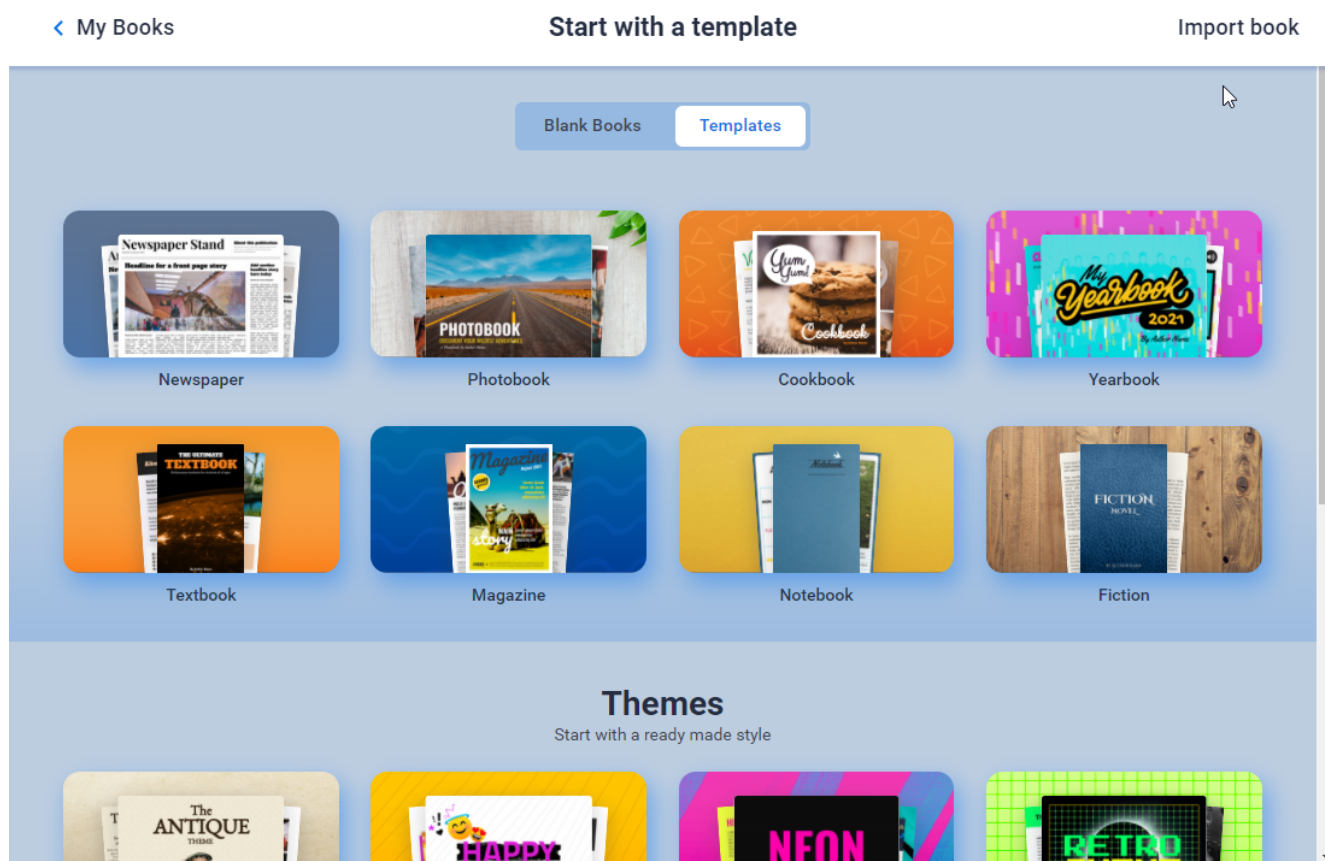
< My Books

Start with a template

Import book

Blank Books Templates

Newspaper Stand
Headline for a front page story

Newspaper

PHOTOBOOK

Photobook

Yum Yum!
Cookbook

Cookbook

My Yearbook 2021

Yearbook

THE ULTIMATE TEXTBOOK

Textbook

Magazine
story

Magazine

Notebook

Notebook

FICTION NOVEL

Fiction

Themes
Start with a ready made style

The ANTIQUE THEME

HAPPY

NEON

RETRO